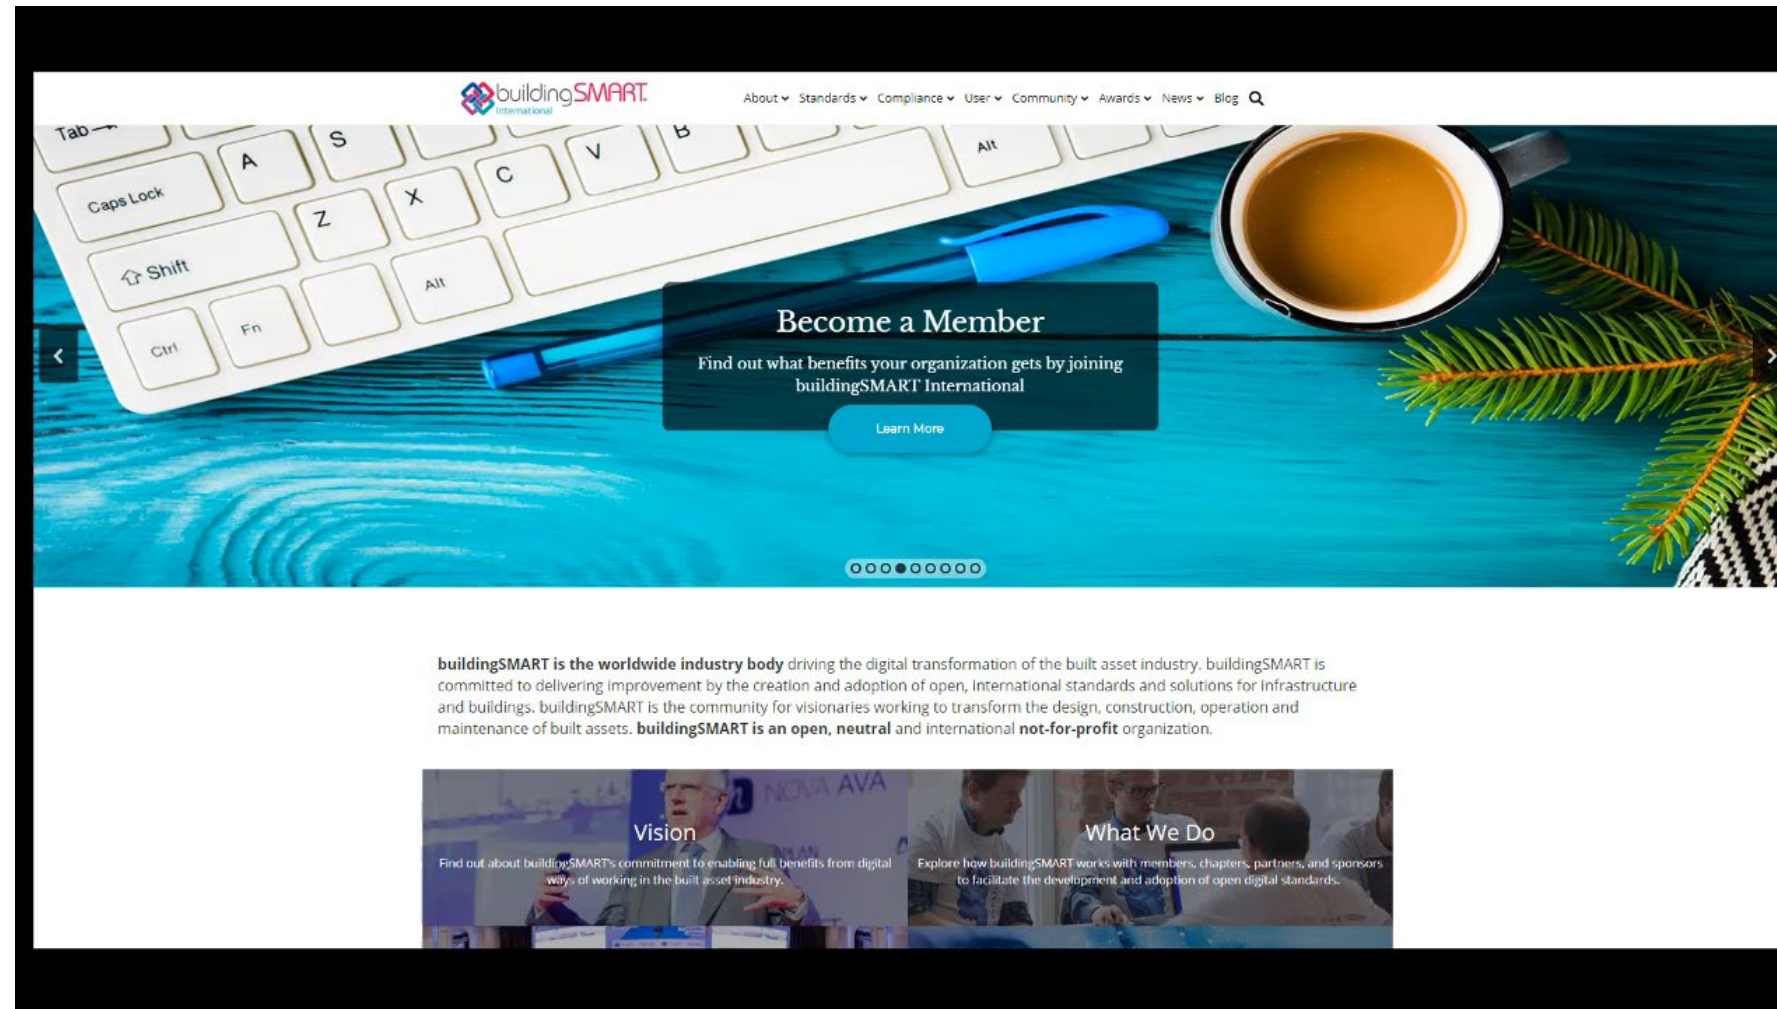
buildingSMART International

About Standards Compliance User Community Awards News Blog

Tab
Caps Lock
Shift
Ctrl
Fn
Alt
A
S
Z
X
C
V
B
Alt

Become a Member

Find out what benefits your organization gets by joining buildingSMART International

Learn More

buildingSMART is the worldwide industry body driving the digital transformation of the built asset industry. buildingSMART is committed to delivering improvement by the creation and adoption of open, international standards and solutions for infrastructure and buildings. buildingSMART is the community for visionaries working to transform the design, construction, operation and maintenance of built assets. buildingSMART is an open, neutral and international not-for-profit organization.

Vision

Find out about buildingSMART's commitment to enabling full benefits from digital ways of working in the built asset industry.

What We Do

Explore how buildingSMART works with members, chapters, partners, and sponsors to facilitate the development and adoption of open digital standards.